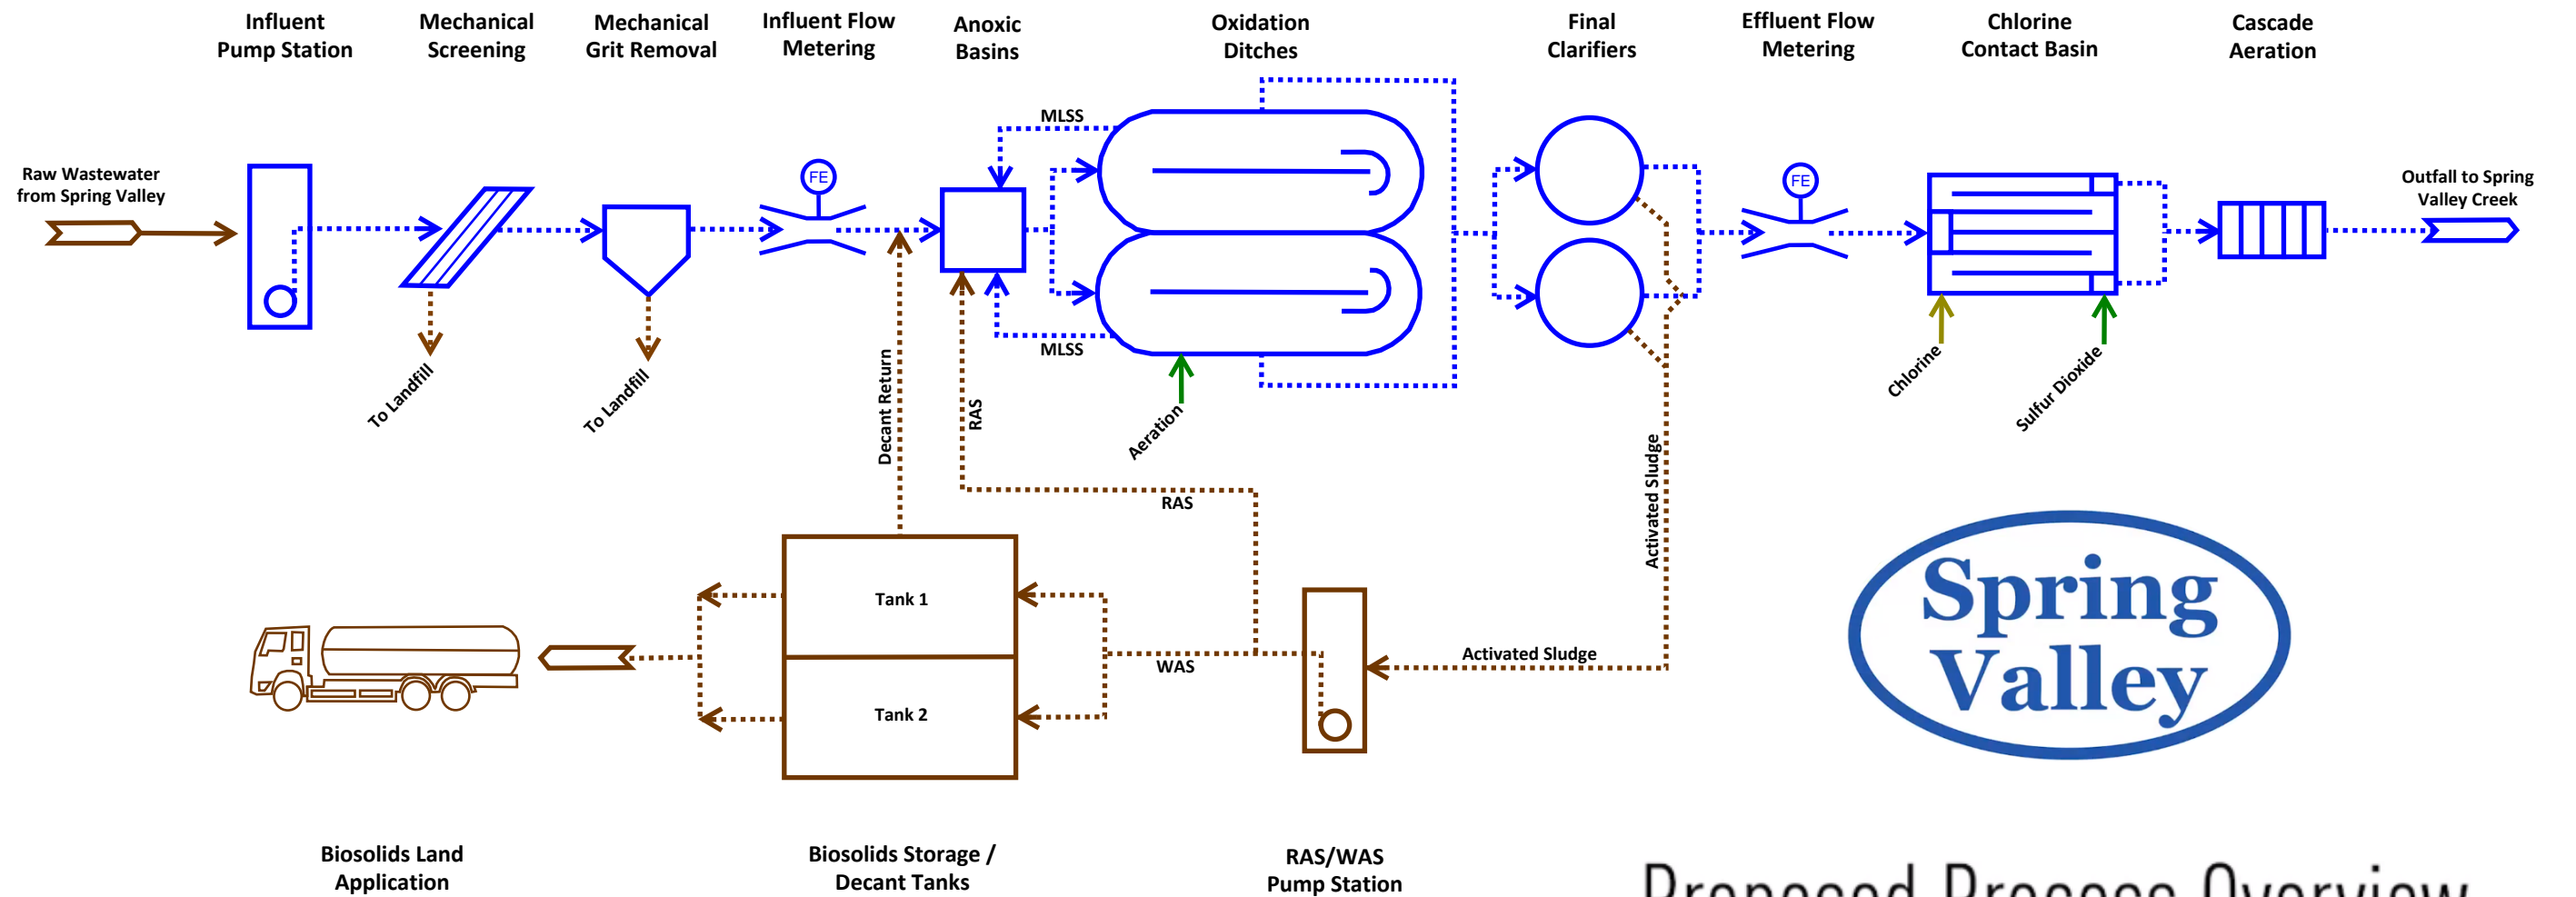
Influent Pump Station

Mechanical Screening

Mechanical Grit Removal

Influent Flow Metering

Anoxic Basins

Oxidation Ditches

Final Clarifiers

Effluent Flow Metering

Chlorine Contact Basin

Cascade Aeration

Raw Wastewater from Spring Valley

FE

MLSS

MLSS

FE

Outfall to Spring Valley Creek

To Landfill

To Landfill

Decant Return

RAS

Aeration

Chlorine

Sulfur Dioxide

Activated Sludge

RAS

Tank 1

Tank 2

WAS

Activated Sludge

Spring Valley

Biosolids Land Application

Biosolids Storage / Decant Tanks

RAS/WAS Pump Station

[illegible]